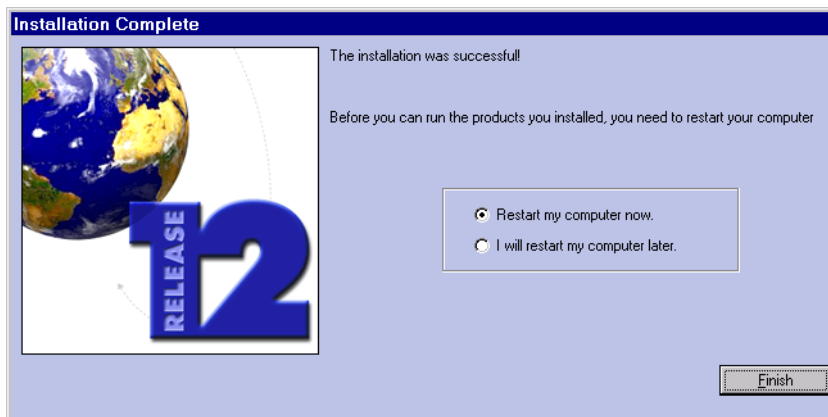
Installation Complete

RELEASE 12

The installation was successful!

Before you can run the products you installed, you need to restart your computer

Restart my computer now.

I will restart my computer later.

Finish